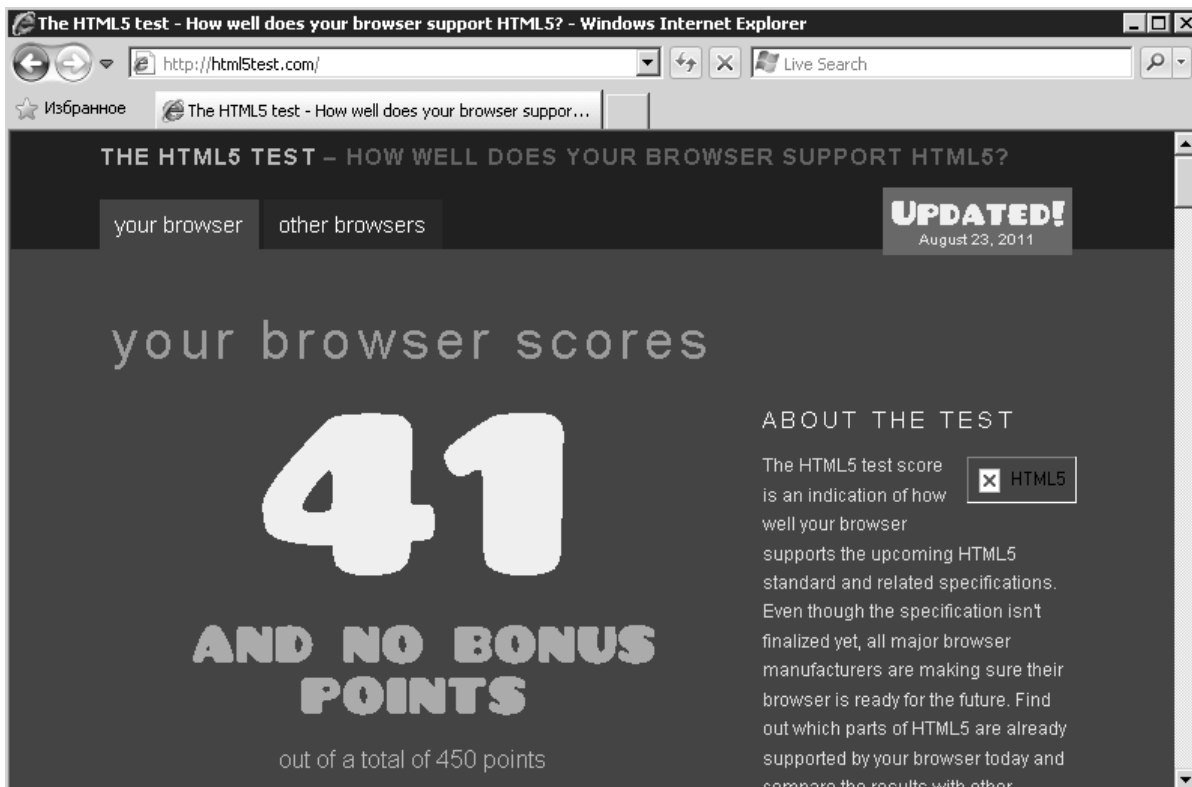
The HTML5 test - How well does your browser support HTML5? - Windows Internet Explorer

http://html5test.com/

Live Search

Избранное

The HTML5 test - How well does your browser suppor...

THE HTML5 TEST – HOW WELL DOES YOUR BROWSER SUPPORT HTML5?

your browser

other browsers

UPDATED!
August 23, 2011

your browser scores

41

AND NO BONUS POINTS

out of a total of 450 points

ABOUT THE TEST

HTML5

The HTML5 test score is an indication of how well your browser supports the upcoming HTML5 standard and related specifications. Even though the specification isn't finalized yet, all major browser manufacturers are making sure their browser is ready for the future. Find out which parts of HTML5 are already supported by your browser today and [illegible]